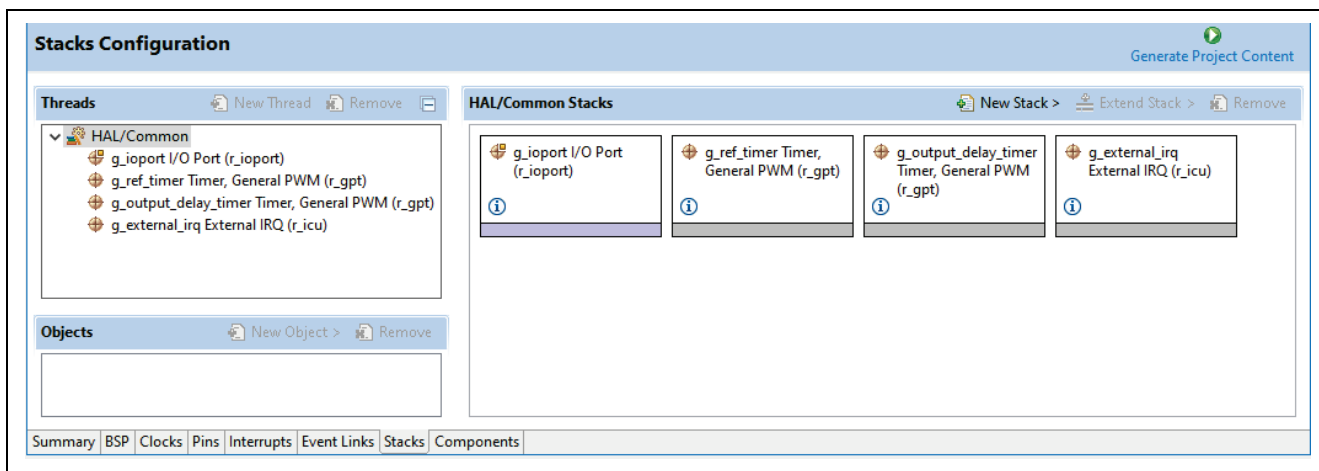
Stacks Configuration

Generate Project Content

Threads

New Thread Remove

HAL/Common
g_ioport I/O Port (r_ioport)
g_ref_timer Timer, General PWM (r_gpt)
g_output_delay_timer Timer, General PWM (r_gpt)
g_external_irq External IRQ (r_icu)

Objects

New Object > Remove

HAL/Common Stacks

New Stack > Extend Stack > Remove

g_ioport I/O Port (r_ioport)

g_ref_timer Timer, General PWM (r_gpt)

g_output_delay_timer Timer, General PWM (r_gpt)

g_external_irq External IRQ (r_icu)

Summary | BSP | Clocks | Pins | Interrupts | Event Links | Stacks | Components